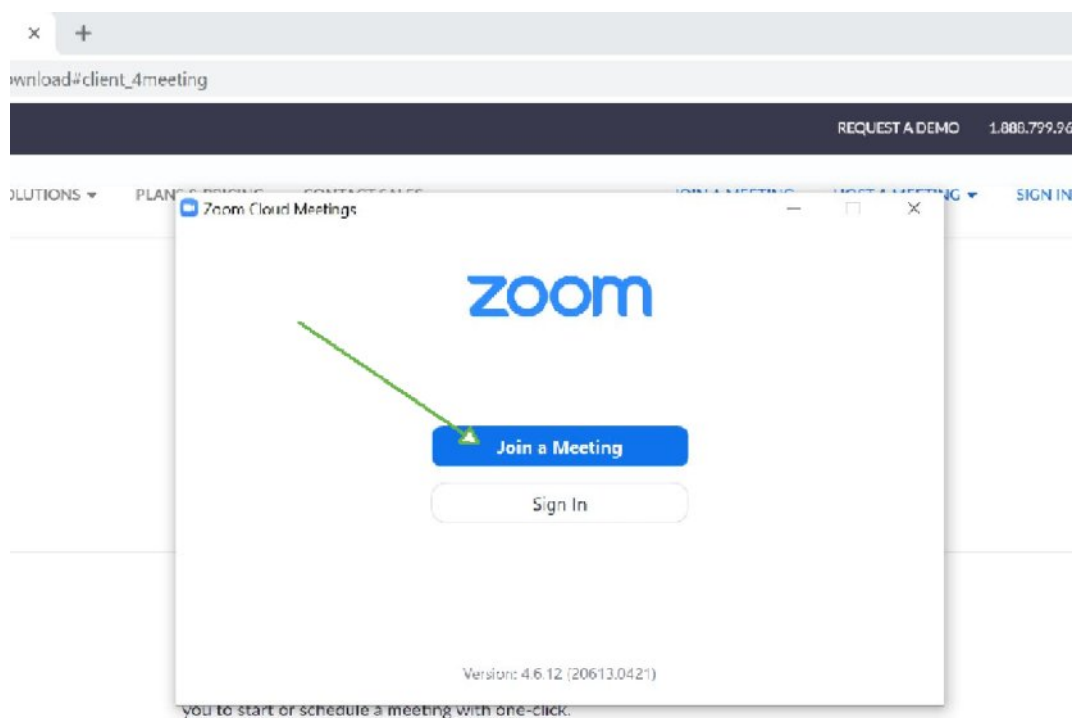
×  +

ownload#client_4meeting

REQUEST A DEMO   1.888.799.96

OLUTIONS ▾   PLAN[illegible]   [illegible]   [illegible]   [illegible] ▾   SIGN IN

Zoom Cloud Meetings

zoom

Join a Meeting

Sign In

Version: 4.6.12 (20613.0421)

you to start or schedule a meeting with one-click.